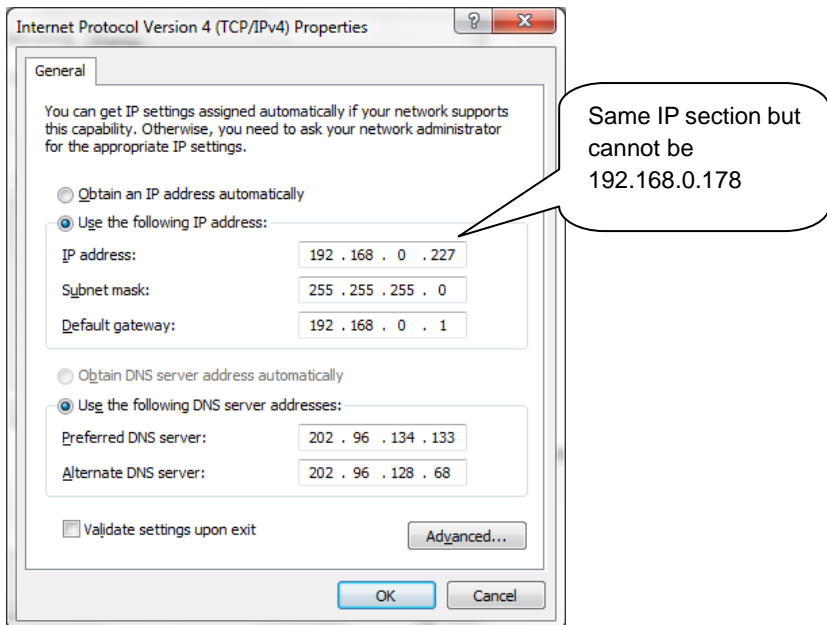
Internet Protocol Version 4 (TCP/IPv4) Properties

?

X

General

You can get IP settings assigned automatically if your network supports this capability. Otherwise, you need to ask your network administrator for the appropriate IP settings.

Obtain an IP address automatically

Use the following IP address:

IP address: 192 . 168 . 0 . 227

Subnet mask: 255 . 255 . 255 . 0

Default gateway: 192 . 168 . 0 . 1

Obtain DNS server address automatically

Use the following DNS server addresses:

Preferred DNS server: 202 . 96 . 134 . 133

Alternate DNS server: 202 . 96 . 128 . 68

Validate settings upon exit

Advanced...

OK

Cancel

Same IP section but cannot be 192.168.0.178